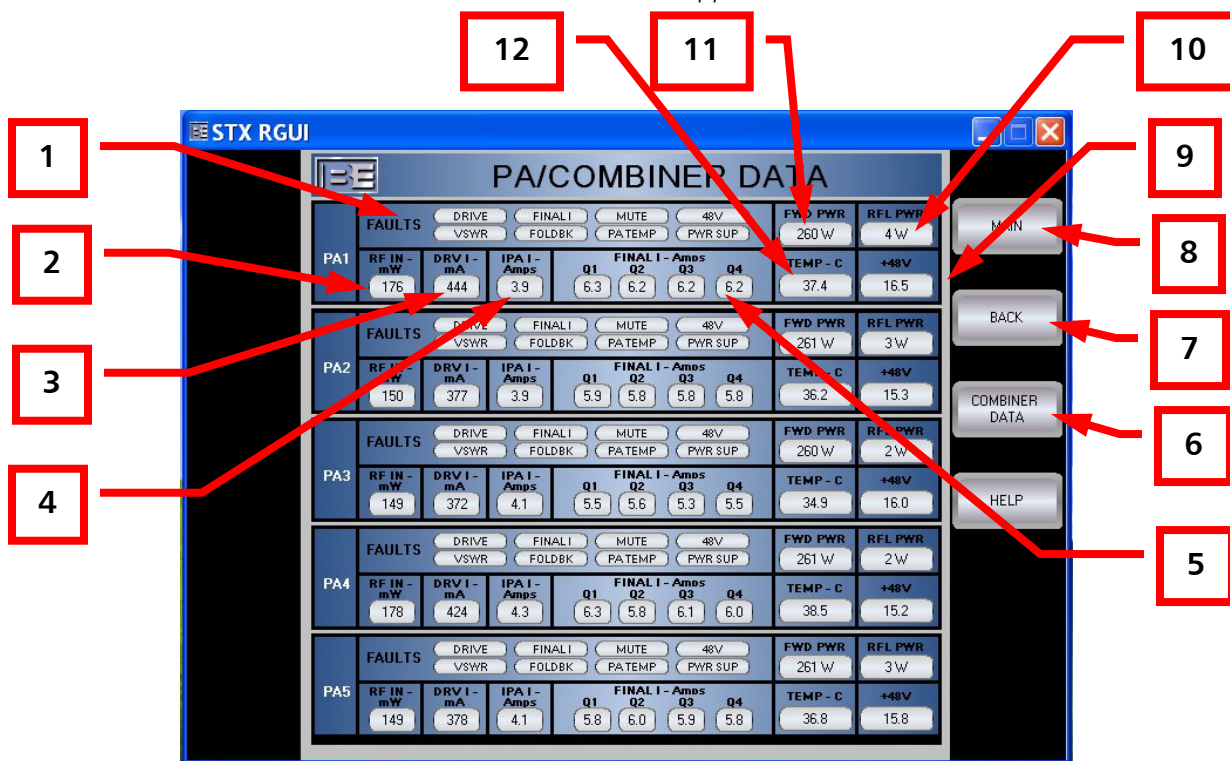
12 11 10

STX RGUI

1

BE PA/COMBINER DATA

9

PA1
FAULTS DRIVE FINAL I MUTE 48V
VSWR FOLDBK PA TEMP PWR SUP
FWD PWR 260 W
RFL PWR 4 W
RF IN - mW 176
DRV I - mA 444
IPA I - Amps 3.9
FINAL I - Amps Q1 6.3 Q2 6.2 Q3 6.2 Q4 6.2
TEMP - C 37.4
+48V 16.5

MAIN 8

2

PA2
FAULTS DRIVE FINAL I MUTE 48V
VSWR FOLDBK PA TEMP PWR SUP
FWD PWR 261 W
RFL PWR 3 W
RF IN - mW 150
DRV I - mA 377
IPA I - Amps 3.9
FINAL I - Amps Q1 5.9 Q2 5.8 Q3 5.8 Q4 5.8
TEMP - C 36.2
+48V 15.3

BACK 7

3

PA3
FAULTS DRIVE FINAL I MUTE 48V
VSWR FOLDBK PA TEMP PWR SUP
FWD PWR 260 W
RFL PWR 2 W
RF IN - mW 149
DRV I - mA 372
IPA I - Amps 4.1
FINAL I - Amps Q1 5.5 Q2 5.6 Q3 5.3 Q4 5.5
TEMP - C 34.9
+48V 16.0

COMBINER DATA 6

4

HELP

PA4
FAULTS DRIVE FINAL I MUTE 48V
VSWR FOLDBK PA TEMP PWR SUP
FWD PWR 261 W
RFL PWR 2 W
RF IN - mW 178
DRV I - mA 424
IPA I - Amps 4.3
FINAL I - Amps Q1 6.3 Q2 5.8 Q3 6.1 Q4 6.0
TEMP - C 38.5
+48V 15.2

5

PA5
FAULTS DRIVE FINAL I MUTE 48V
VSWR FOLDBK PA TEMP PWR SUP
FWD PWR 261 W
RFL PWR 3 W
RF IN - mW 149
DRV I - mA 378
IPA I - Amps 4.1
FINAL I - Amps Q1 5.8 Q2 6.0 Q3 5.9 Q4 5.8
TEMP - C 36.8
+48V 15.8